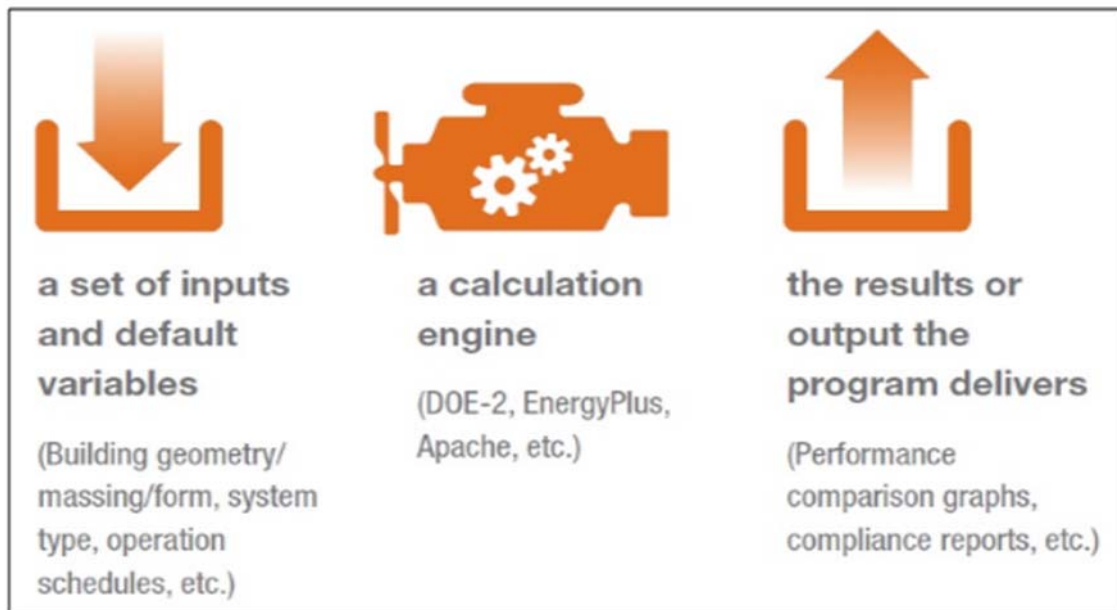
a set of inputs and default variables

(Building geometry/ massing/form, system type, operation schedules, etc.)

a calculation engine

(DOE-2, EnergyPlus, Apache, etc.)

the results or output the program delivers

(Performance comparison graphs, compliance reports, etc.)